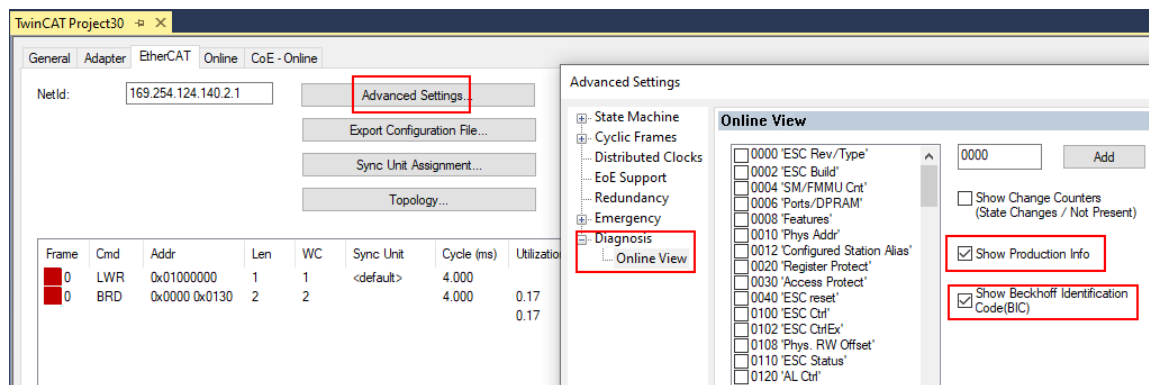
TwinCAT Project30 ⊕ ✕

General Adapter EtherCAT Online CoE - Online

NetId: 169.254.124.140.2.1

Advanced Settings...

Export Configuration File...

Sync Unit Assignment...

Topology...

| Frame | Cmd | Addr | Len | WC | Sync Unit | Cycle (ms) | Utilization |
|---|---|---|---|---|---|---|---|
| 0 | LWR | 0x01000000 | 1 | 1 | <default> | 4.000 | |
| 0 | BRD | 0x0000 0x0130 | 2 | 2 | | 4.000 | 0.17 |
| | | | | | | | 0.17 |

Advanced Settings

State Machine
Cyclic Frames
Distributed Clocks
EoE Support
Redundancy
Emergency
Diagnosis
Online View

Online View

0000 'ESC Rev/Type'
0002 'ESC Build'
0004 'SM/FMMU Cnt'
0006 'Ports/DPRAM'
0008 'Features'
0010 'Phys Addr'
0012 'Configured Station Alias'
0020 'Register Protect'
0030 'Access Protect'
0040 'ESC reset'
0100 'ESC Ctrl'
0102 'ESC CtrlEx'
0108 'Phys. RW Offset'
0110 'ESC Status'
0120 'AL Ctrl'

0000 Add

Show Change Counters (State Changes / Not Present)

Show Production Info

Show Beckhoff Identification Code(BIC)